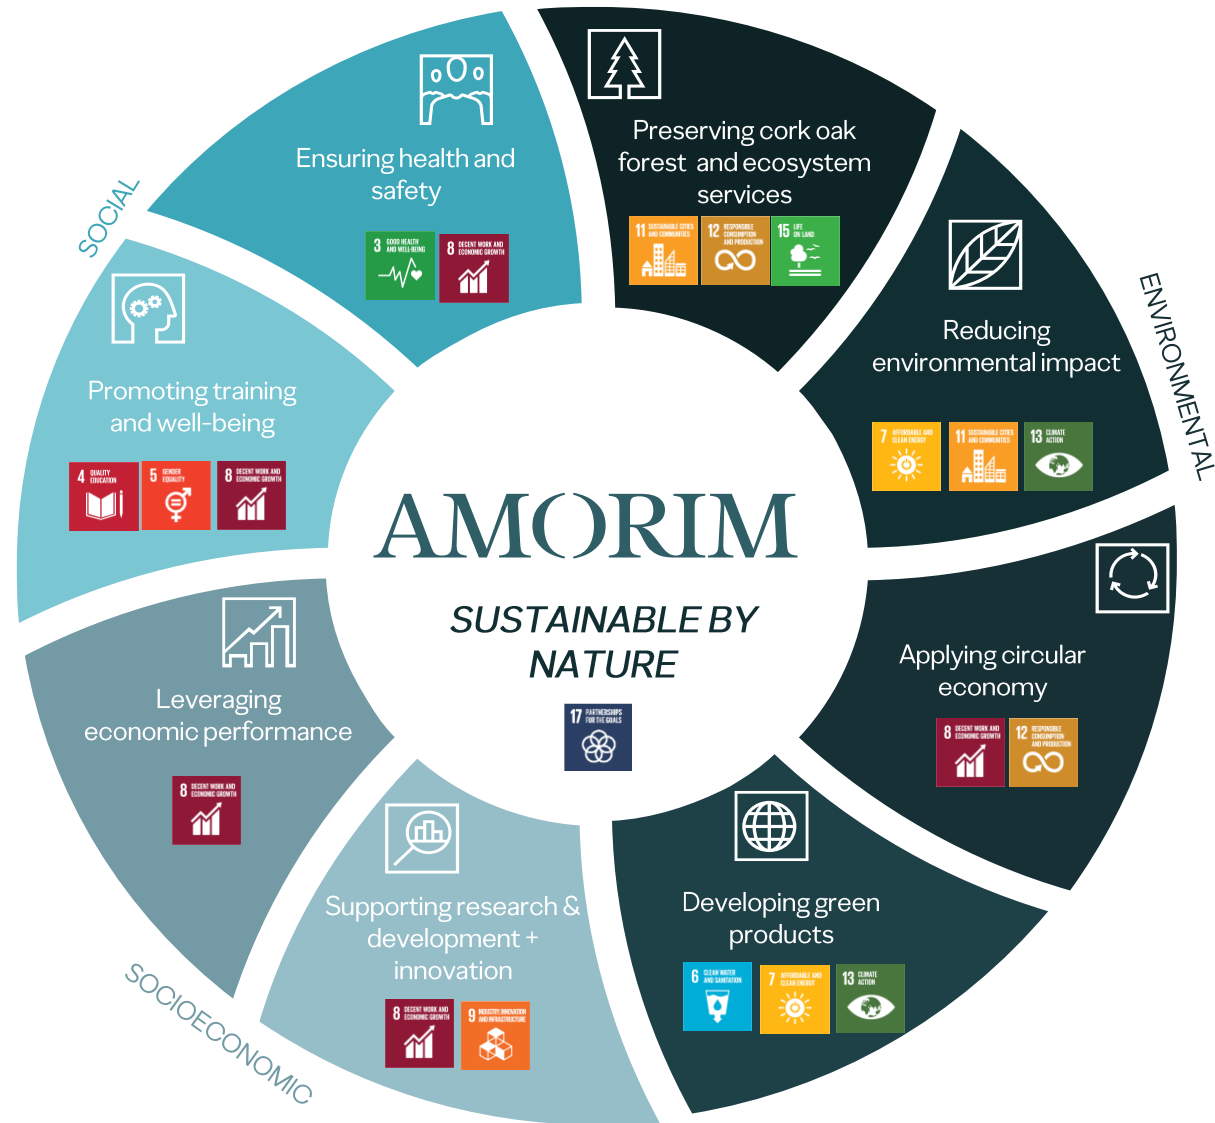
SOCIAL

Ensuring health and safety

3 GOOD HEALTH AND WELL-BEING
8 DECENT WORK AND ECONOMIC GROWTH

Preserving cork oak forest and ecosystem services

11 SUSTAINABLE CITIES AND COMMUNITIES
12 RESPONSIBLE CONSUMPTION AND PRODUCTION
15 LIFE ON LAND

ENVIRONMENTAL

Reducing environmental impact

7 AFFORDABLE AND CLEAN ENERGY
11 SUSTAINABLE CITIES AND COMMUNITIES
13 CLIMATE ACTION

Promoting training and well-being

4 QUALITY EDUCATION
5 GENDER EQUALITY
8 DECENT WORK AND ECONOMIC GROWTH

AMORIM

SUSTAINABLE BY NATURE

17 PARTNERSHIPS FOR THE GOALS

Applying circular economy

8 DECENT WORK AND ECONOMIC GROWTH
12 RESPONSIBLE CONSUMPTION AND PRODUCTION

Leveraging economic performance

8 DECENT WORK AND ECONOMIC GROWTH

Supporting research & development + innovation

8 DECENT WORK AND ECONOMIC GROWTH
9 INDUSTRY, INNOVATION AND INFRASTRUCTURE

Developing green products

6 CLEAN WATER AND SANITATION
7 AFFORDABLE AND CLEAN ENERGY
13 CLIMATE ACTION

SOCIOECONOMIC